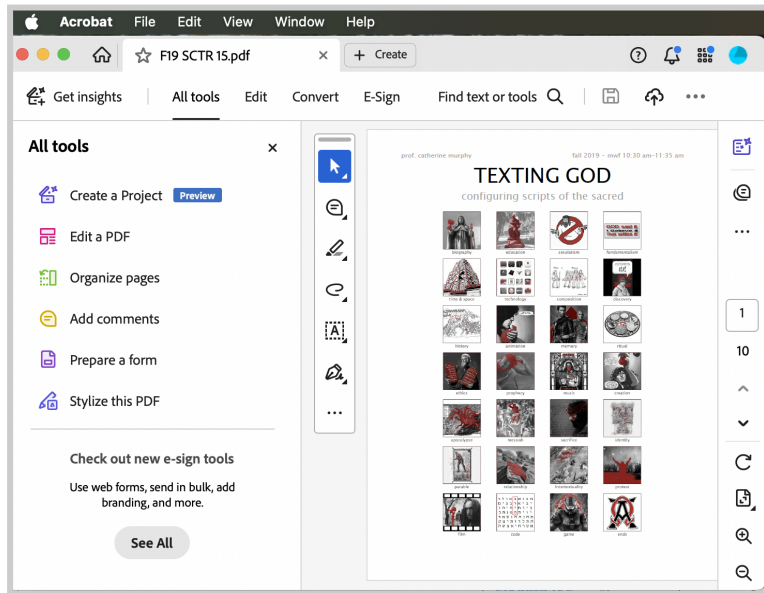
Acrobat File Edit View Window Help

F19 SCTR 15.pdf

+ Create

Get insights

All tools Edit Convert E-Sign

Find text or tools

All tools

Create a Project Preview

Edit a PDF

Organize pages

Add comments

Prepare a form

Stylize this PDF

Check out new e-sign tools

Use web forms, send in bulk, add branding, and more.

See All

prof. catherine murphy

fall 2019 – mwf 10:30 am–11:35 am

TEXTING GOD

configuring scripts of the sacred

| biography | education | exorcism | fundamentalism |
|---|---|---|---|
| time & space | technology | composition | discovery |
| history | animation | memory | ritual |
| ethics | prophecy | music | creation |
| apocalypse | messiah | sacrifice | identity |
| parable | relationship | transmortality | protest |
| film | code | game | ends |

1

10